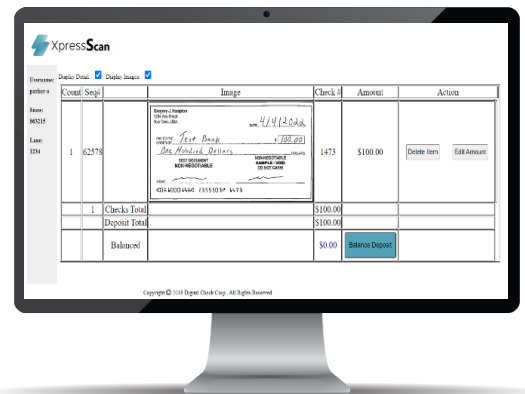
XpressScan

Username: parker-s

Store: 863215

Lane: 1234

Display Detail Display Images

| Count | Seq# | Image | Check # | Amount | Action |
|---|---|---|---|---|---|
| 1 | 62578 | Gregory J. Hampton 1234 Any Street Your Town, USA DATE 4/4/2022 PAY TO THE ORDER OF Test Bank $100.00 One Hundred Dollars DOLLARS TEST DOCUMENT NON-NEGOTIABLE NON-NEGOTIABLE SAMPLE - VOID DO NOT CASH MEMO | 1473 | $100.00 | Delete Item Edit Amount |
| | 1 | Checks Total | | $100.00 | |
| | | Deposit Total | | $100.00 | |
| | | Balanced | | $0.00 | Balance Deposit |

Copyright © 2018 Digital Check Corp. All Rights Reserved